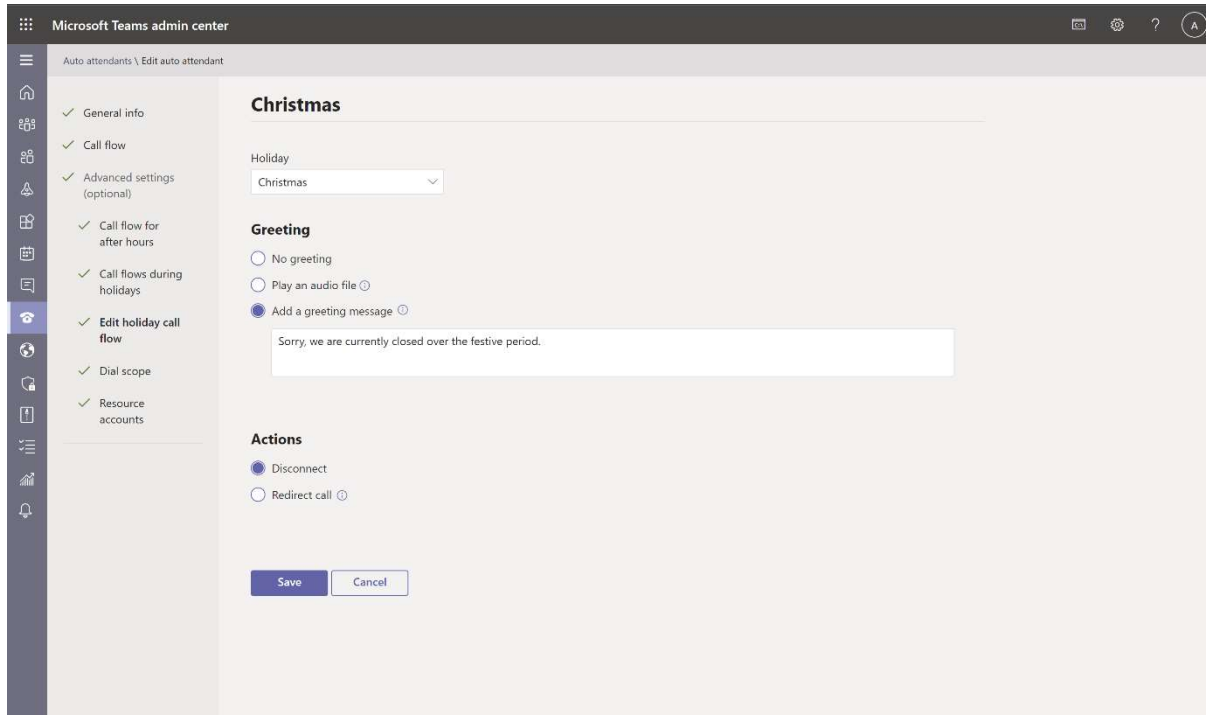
Microsoft Teams admin center

A

Auto attendants \ Edit auto attendant

General info

Call flow

Advanced settings (optional)

Call flow for after hours

Call flows during holidays

Edit holiday call flow

Dial scope

Resource accounts

Christmas

Holiday

Christmas

Greeting

No greeting

Play an audio file

Add a greeting message

Sorry, we are currently closed over the festive period.

Actions

Disconnect

Redirect call

Save

Cancel